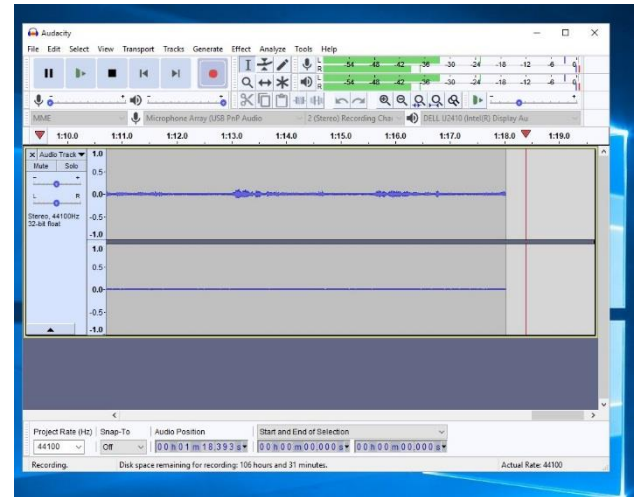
Audacity

File Edit Select View Transport Tracks Generate Effect Analyze Tools Help

L R -54 -48 -42 -36 -30 -24 -18 -12 -6 0
L R -54 -48 -42 -36 -30 -24 -18 -12 -6 0

MME
Microphone Array (USB PnP Audio
2 (Stereo) Recording Cha
DELL U2410 (Intel(R) Display Au

1:10.0 1:11.0 1:12.0 1:13.0 1:14.0 1:15.0 1:16.0 1:17.0 1:18.0 1:19.0

Audio Track
Mute Solo
L R
Stereo, 44100Hz
32-bit float

1.0
0.5-
0.0-
-0.5-
-1.0
1.0
0.5-
0.0-
-0.5-
-1.0

Project Rate (Hz) Snap-To Audio Position Start and End of Selection
44100 Off 00 h 01 m 18.393 s 00 h 00 m 00.000 s 00 h 00 m 00.000 s

Recording. Disk space remaining for recording: 106 hours and 31 minutes. Actual Rate: 44100